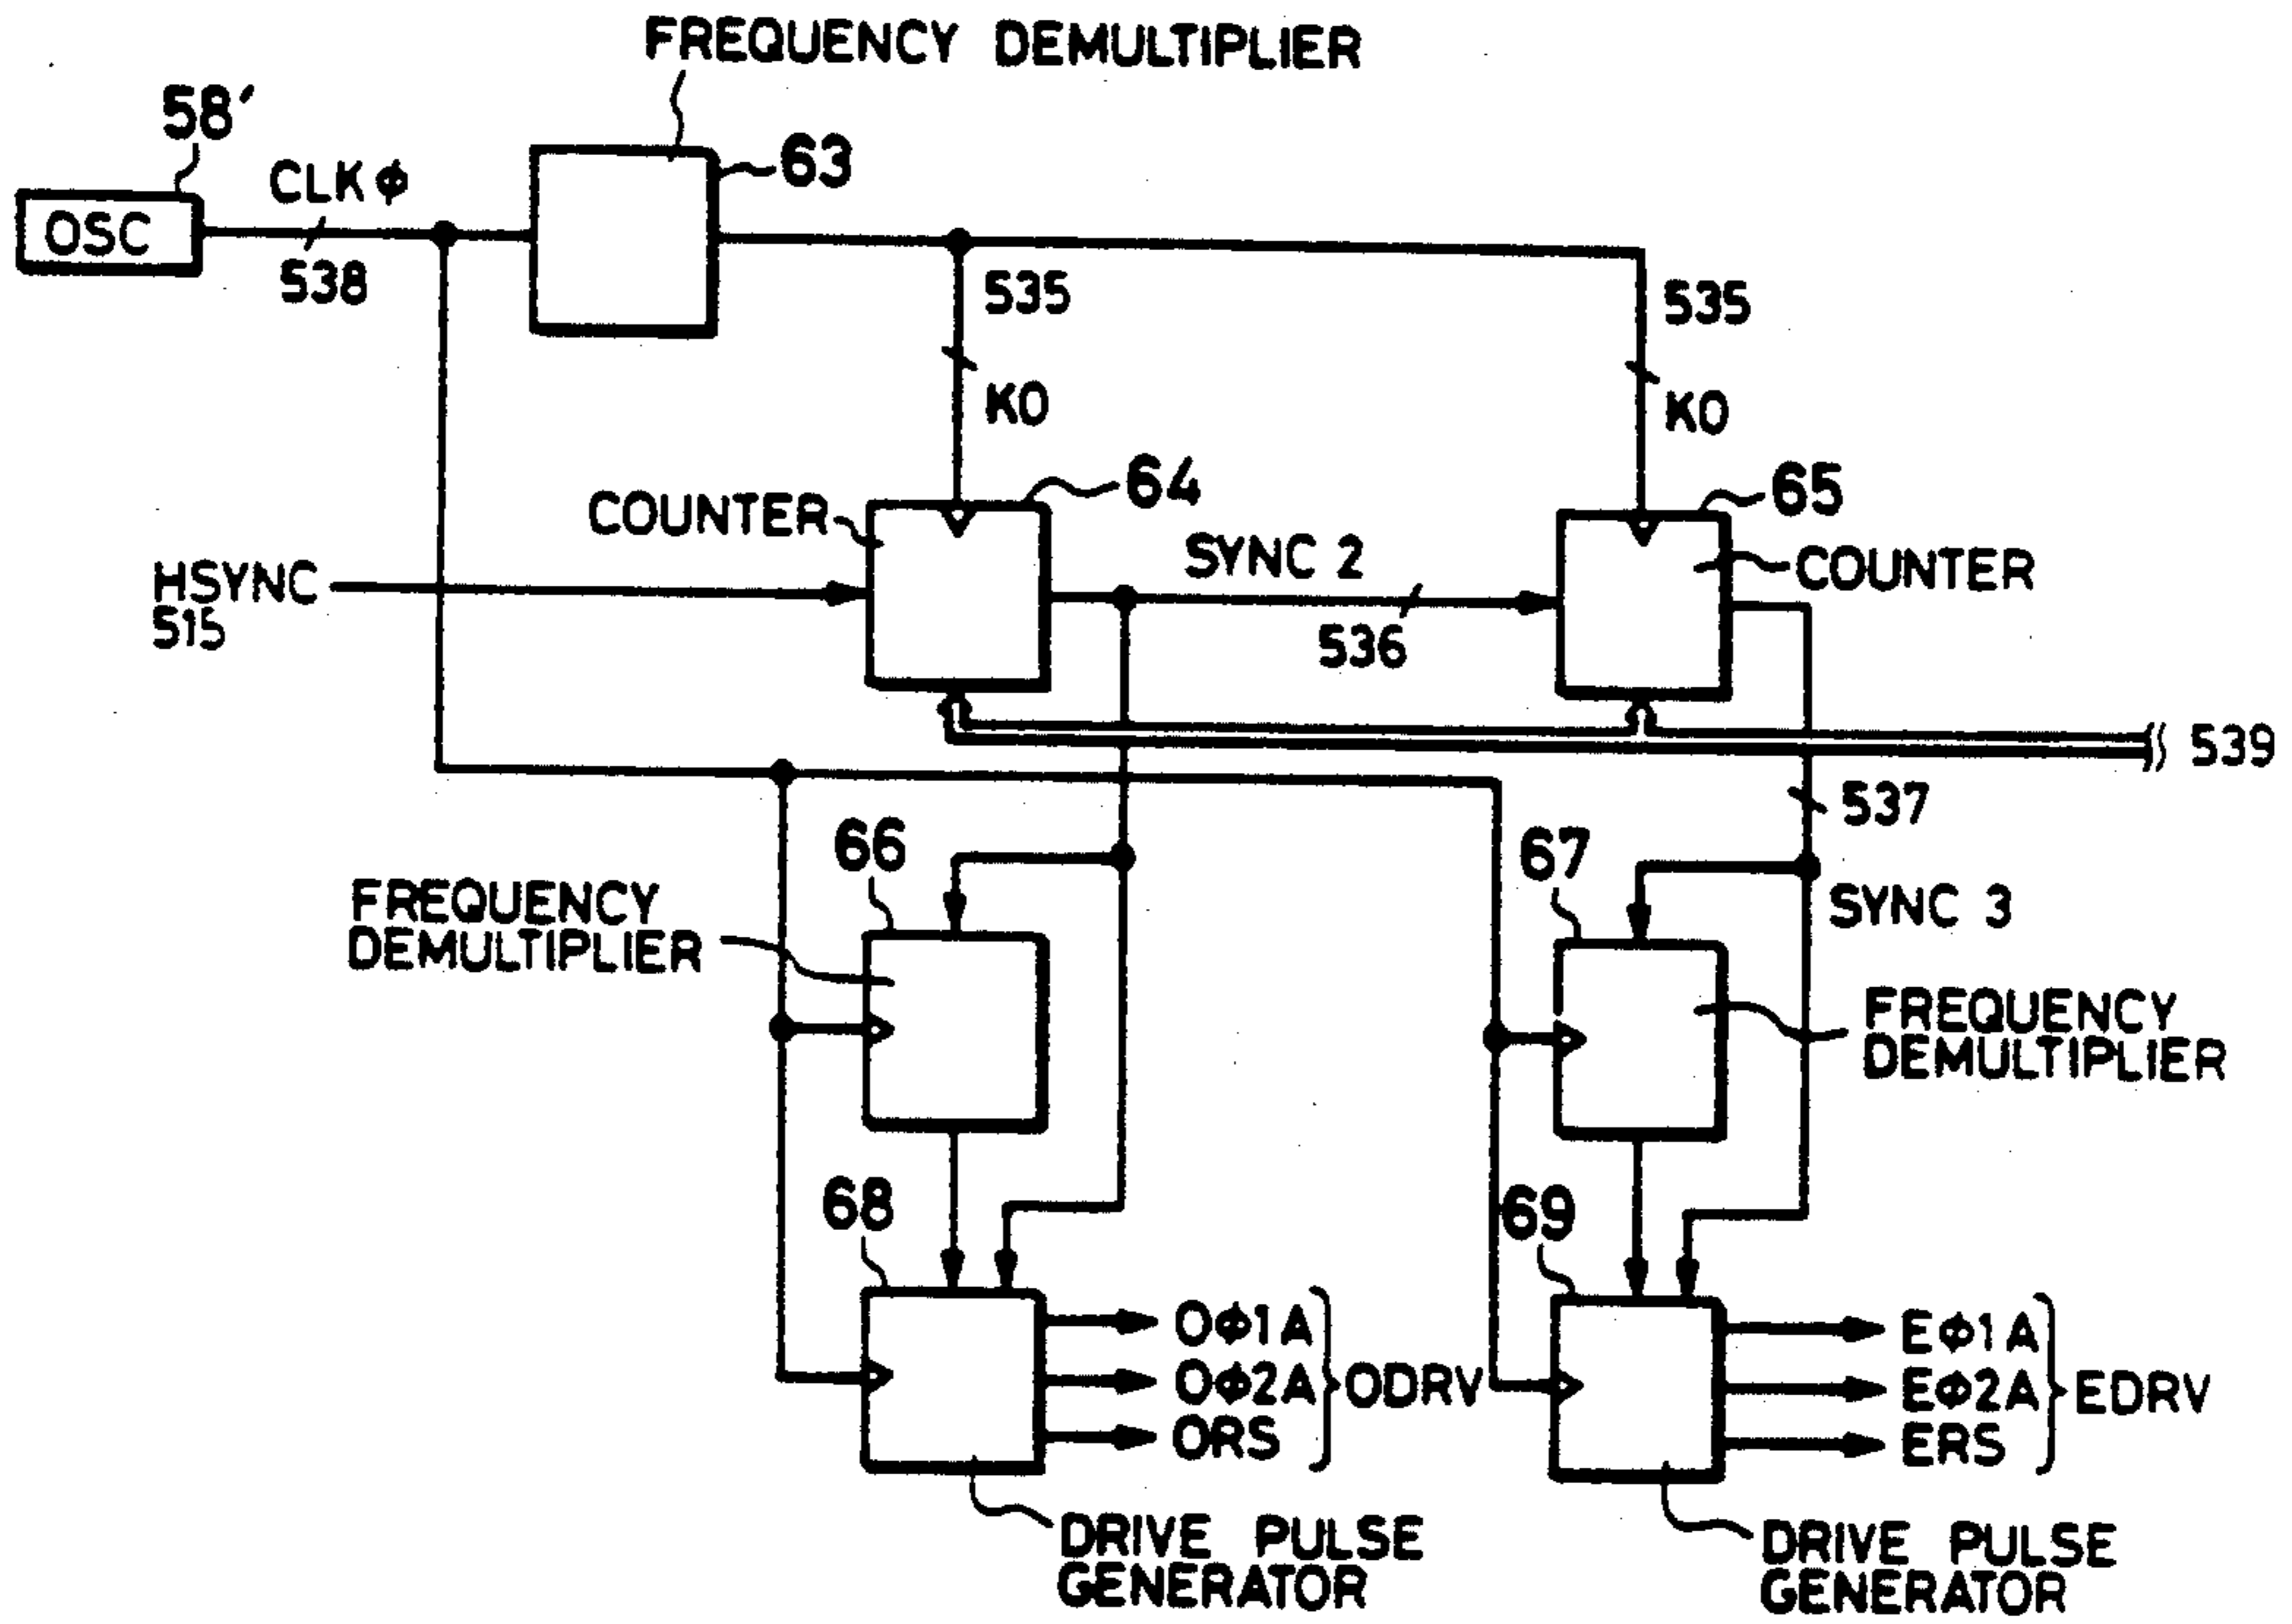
FREQUENCY DEMULTIPLIER

58′

OSC

CLK $\phi$

538

63

535

K0

535

K0

64

COUNTER

65

COUNTER

HSYNC 515

SYNC 2

536

539

537

66

FREQUENCY DEMULTIPLIER

67

SYNC 3

FREQUENCY DEMULTIPLIER

68

69

O$\Phi$1A
O$\Phi$2A
ORS
ODRV

E$\Phi$1A
E$\Phi$2A
ERS
EDRV

DRIVE PULSE GENERATOR

DRIVE PULSE GENERATOR